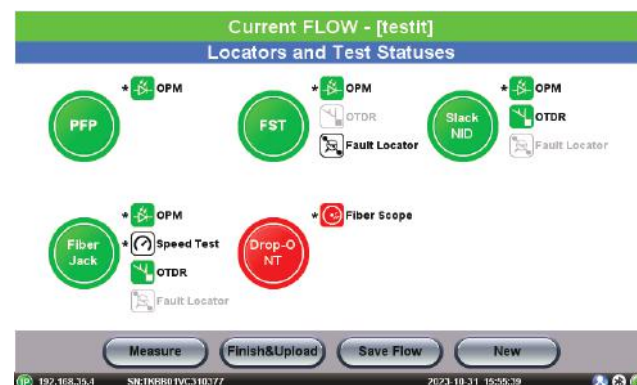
Current FLOW - [testit]

Locators and Test Statuses

PFP
* OPM

FST
* OPM
OTDR
Fault Locator

Slack NID
* OPM
OTDR
Fault Locator

Fiber Jack
* OPM
* Speed Test
OTDR
Fault Locator

Drop-O NT
* Fiber Scope

Measure
Finish&Upload
Save Flow
New

IP 192.168.35.4 SN:1K8B01VC310377 2023-10-31 15:55:39